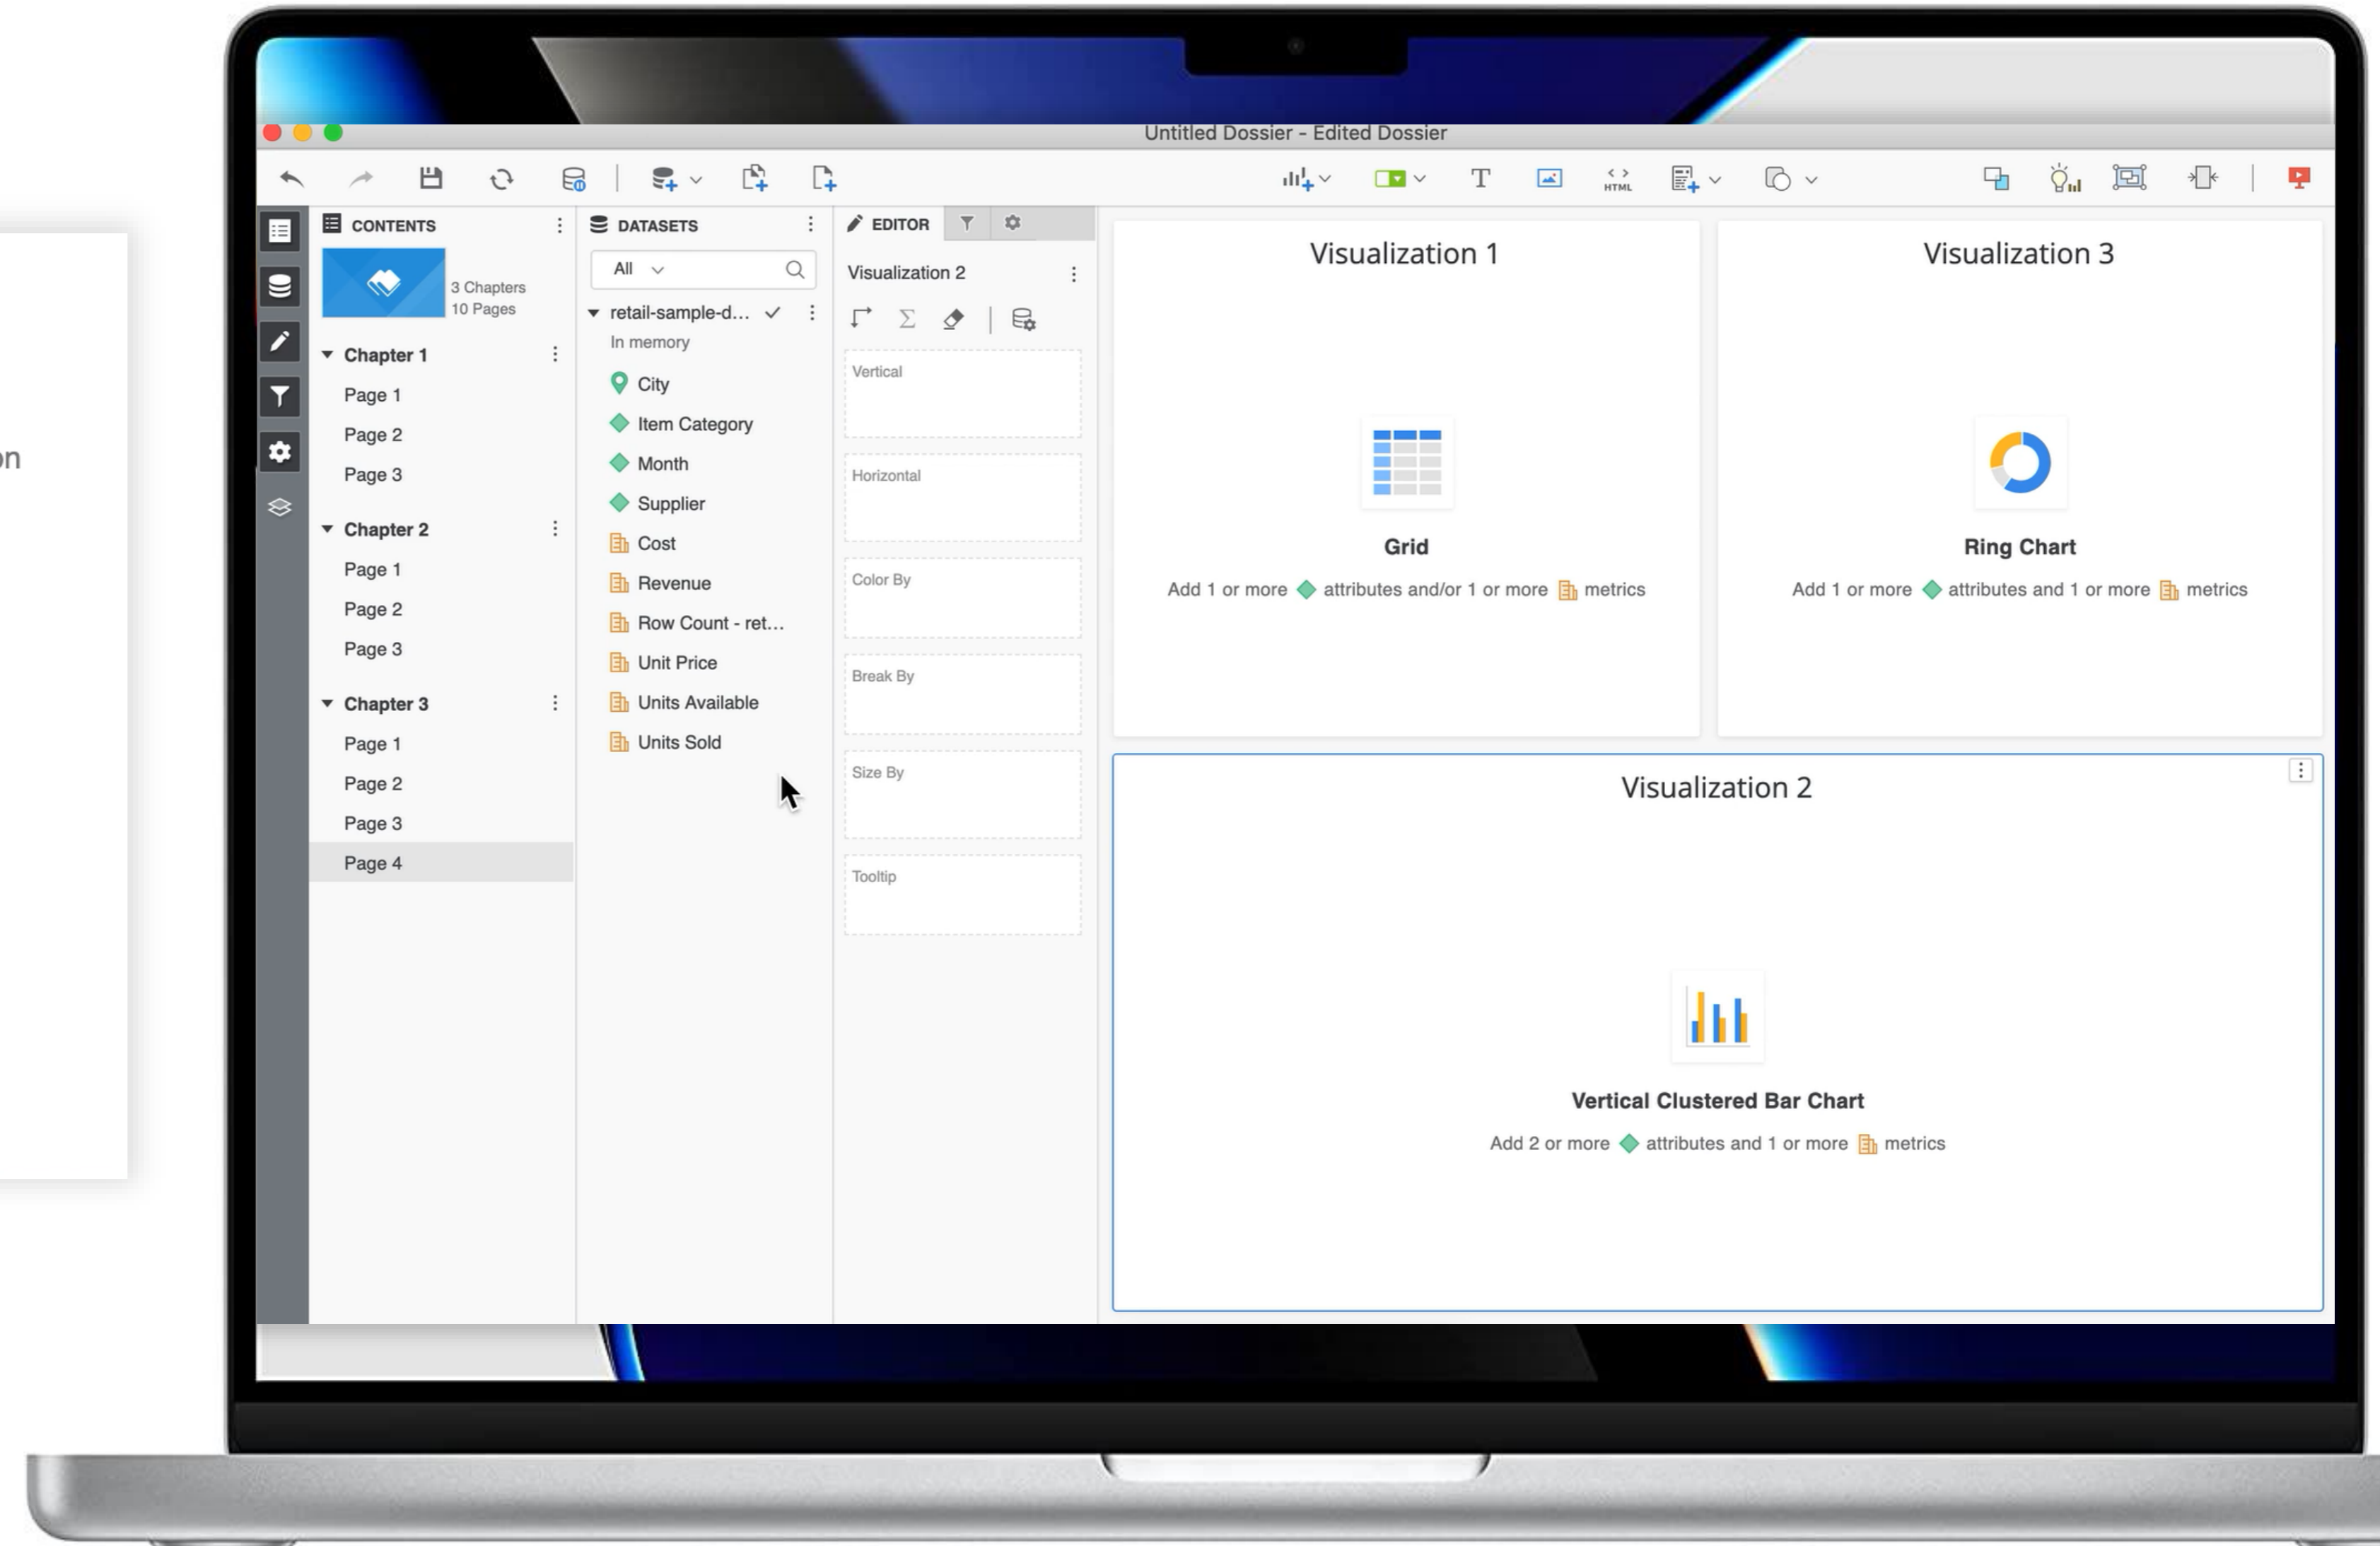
on

Untitled Dossier - Edited Dossier

HTML

CONTENTS

3 Chapters
10 Pages

Chapter 1
Page 1
Page 2
Page 3

Chapter 2
Page 1
Page 2
Page 3

Chapter 3
Page 1
Page 2
Page 3
Page 4

DATASETS

All

retail-sample-d...
In memory

City
Item Category
Month
Supplier
Cost
Revenue
Row Count - ret...
Unit Price
Units Available
Units Sold

EDITOR

Visualization 2

Vertical

Horizontal

Color By

Break By

Size By

Tooltip

Visualization 1

Grid

Add 1 or more attributes and/or 1 or more metrics

Visualization 3

Ring Chart

Add 1 or more attributes and 1 or more metrics

Visualization 2

Vertical Clustered Bar Chart

Add 2 or more attributes and 1 or more metrics